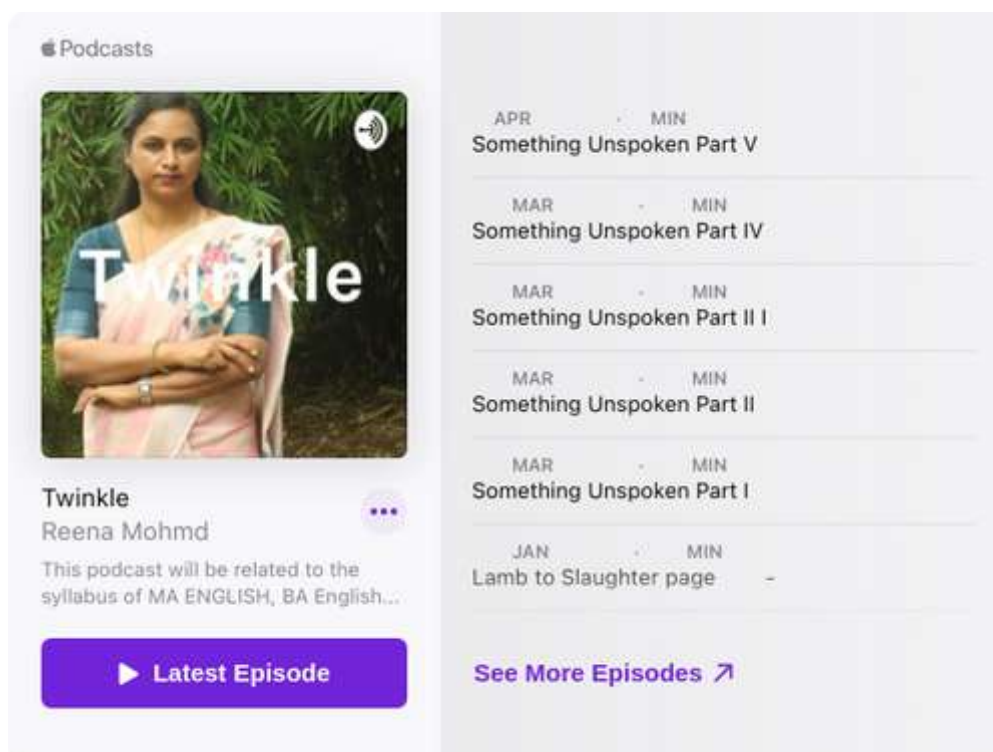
Podcasts

Twinkle

Twinkle
Reena Mohmd
This podcast will be related to the syllabus of MA ENGLISH, BA English...

▶ Latest Episode

APR · MIN
Something Unspoken Part V

MAR · MIN
Something Unspoken Part IV

MAR · MIN
Something Unspoken Part II I

MAR · MIN
Something Unspoken Part II

MAR · MIN
Something Unspoken Part I

JAN · MIN
Lamb to Slaughter page –

See More Episodes ↗